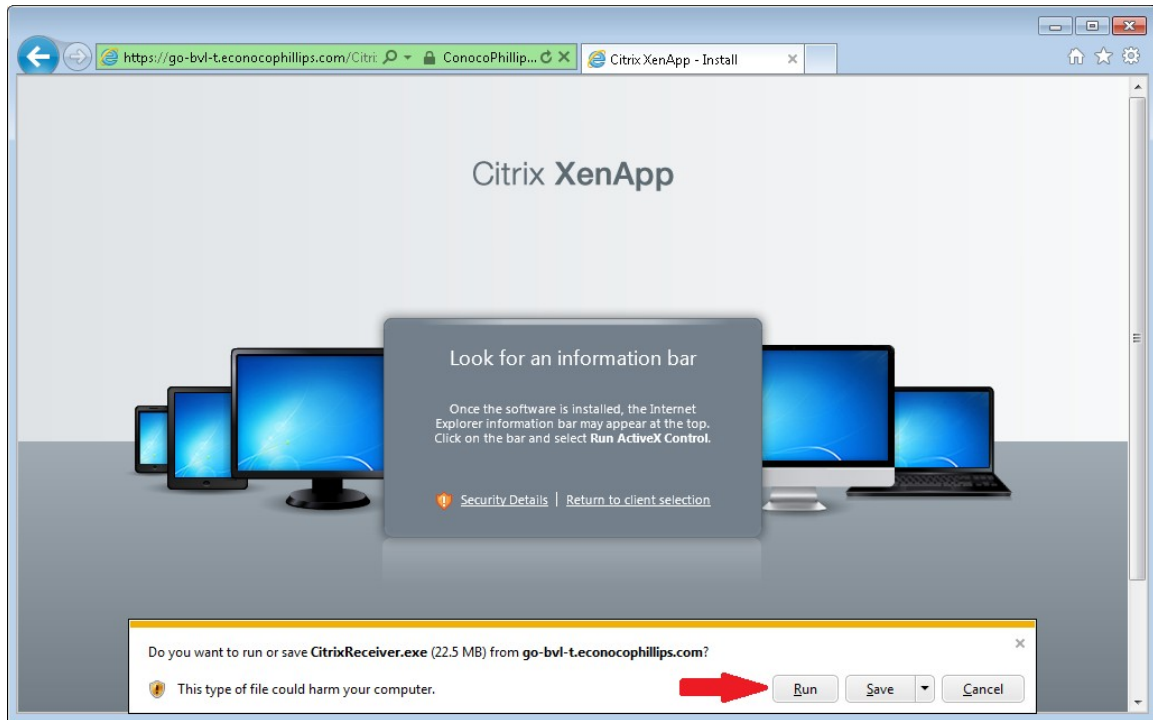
https://go-bvl-t.econocophillips.com/Citri
ConocoPhillip...
Citrix XenApp - Install

Citrix XenApp

Look for an information bar

Once the software is installed, the Internet Explorer information bar may appear at the top. Click on the bar and select **Run ActiveX Control**.

Security Details | Return to client selection

Do you want to run or save **CitrixReceiver.exe** (22.5 MB) from **go-bvl-t.econocophillips.com**?

This type of file could harm your computer.

Run | Save | Cancel